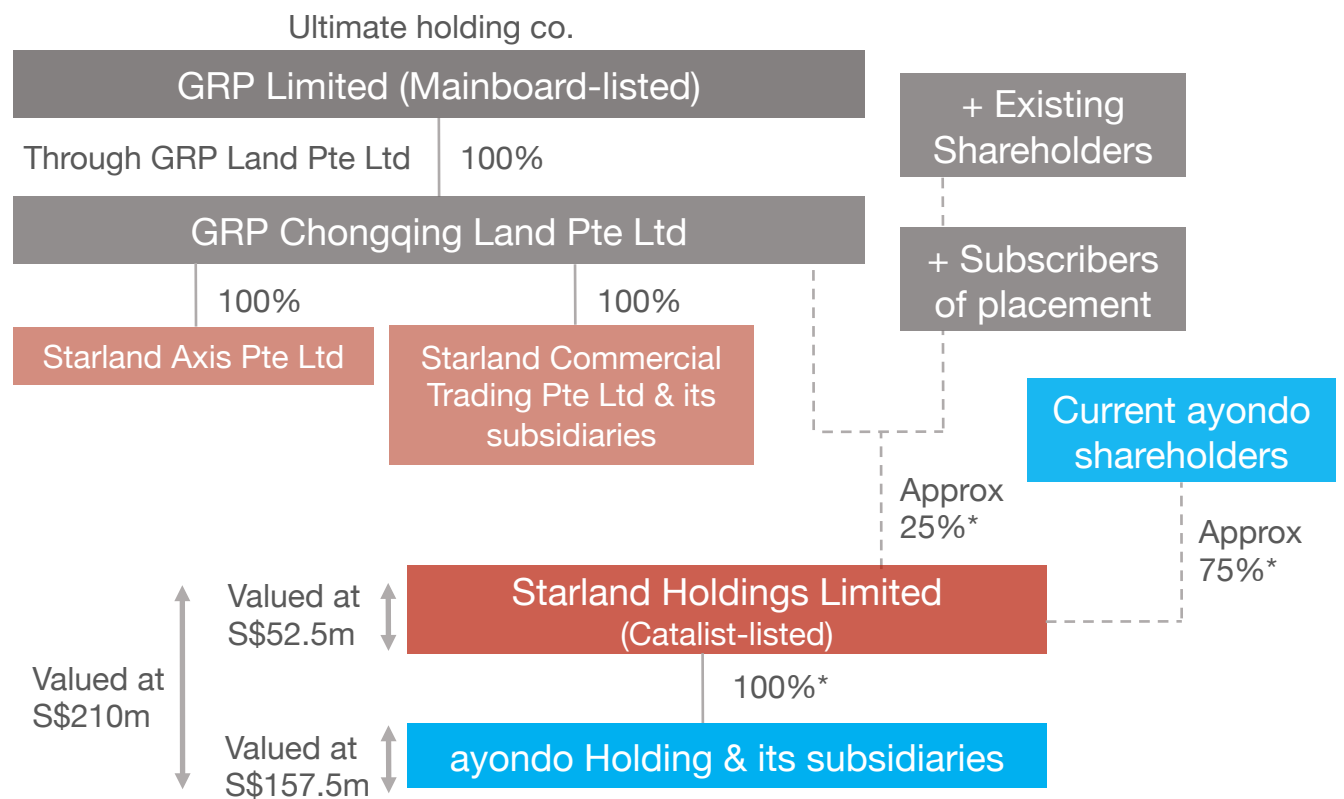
Ultimate holding co.

GRP Limited (Mainboard-listed)

Through GRP Land Pte Ltd

100%

GRP Chongqing Land Pte Ltd

100%

100%

Starland Axis Pte Ltd

Starland Commercial Trading Pte Ltd & its subsidiaries

+ Existing Shareholders

+ Subscribers of placement

Current ayondo shareholders

Approx 25%*

Approx 75%*

Valued at S$52.5m

Starland Holdings Limited (Catalist-listed)

Valued at S$210m

100%*

Valued at S$157.5m

ayondo Holding & its subsidiaries